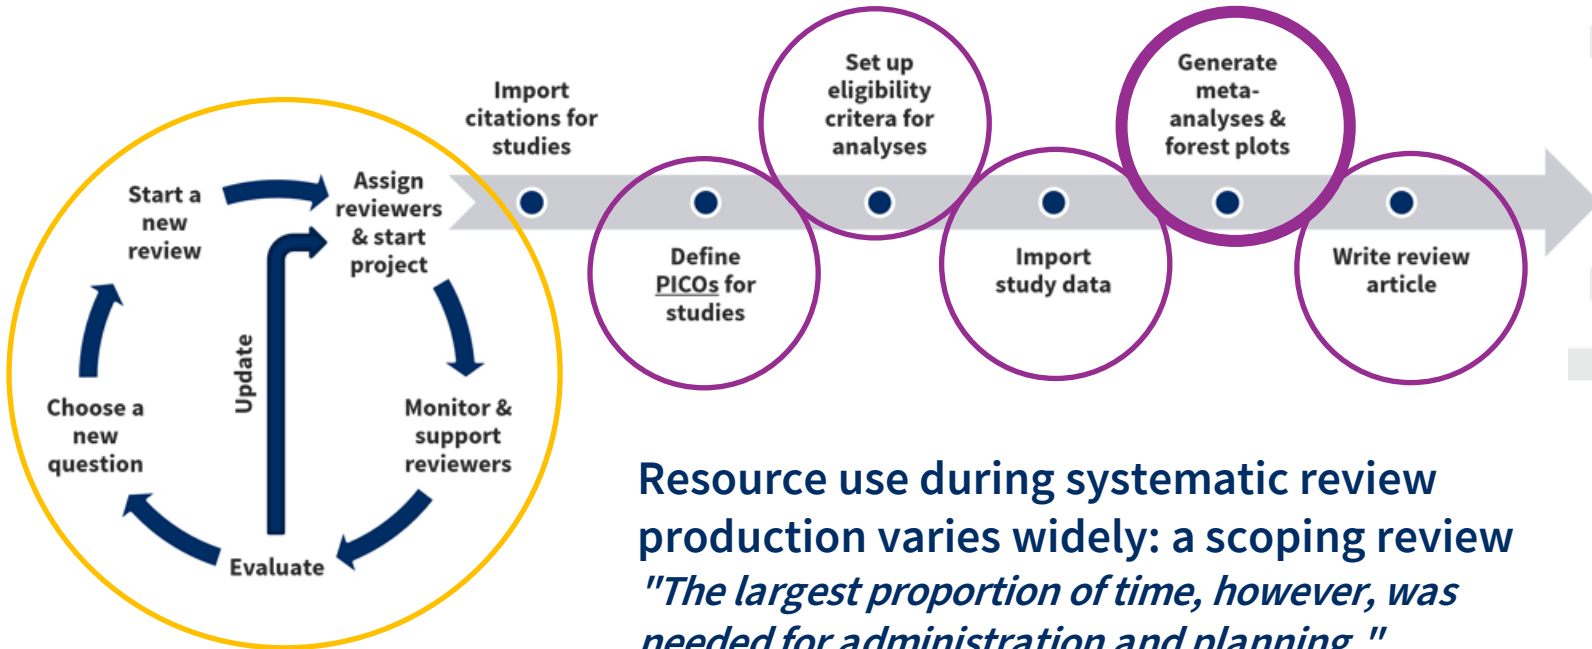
Start a new review

Assign reviewers & start project

Monitor & support reviewers

Evaluate

Choose a new question

Update

Import citations for studies

Define PICOs for studies

Set up eligibility critera for analyses

Import study data

Generate meta-analyses & forest plots

Write review article

Resource use during systematic review production varies widely: a scoping review

"The largest proportion of time, however, was needed for administration and planning."